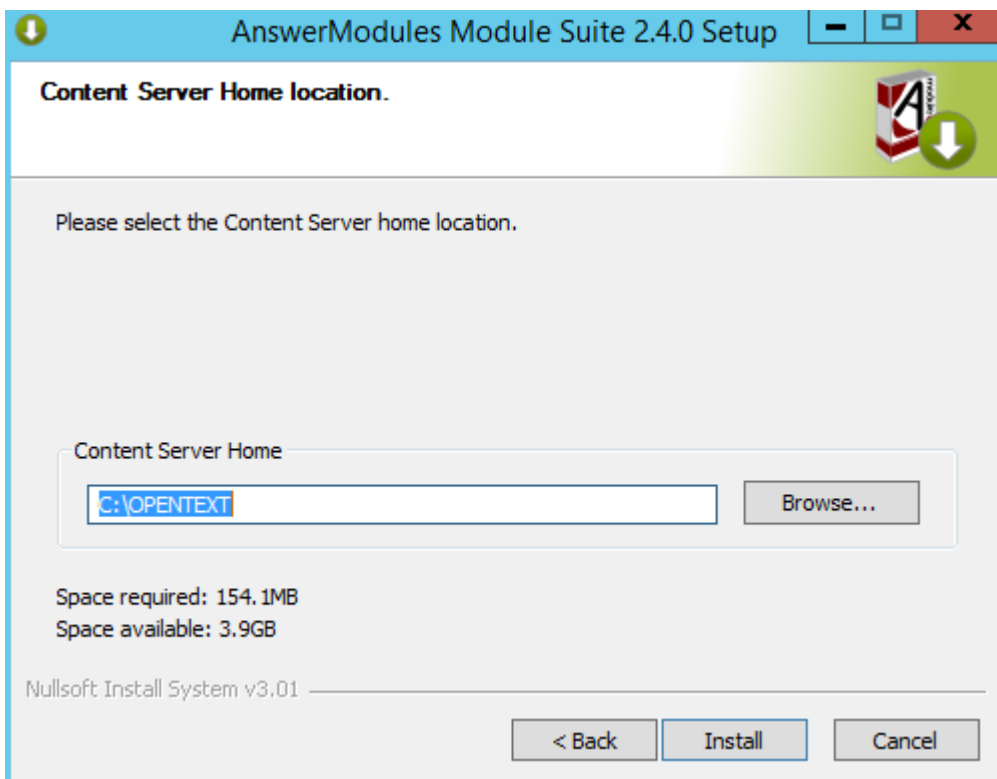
AnswerModules Module Suite 2.4.0 Setup

Content Server Home location.

Please select the Content Server home location.

Content Server Home

C:\OPENTEXT

Browse...

Space required: 154.1MB
Space available: 3.9GB

Nullsoft Install System v3.01

< Back

Install

Cancel